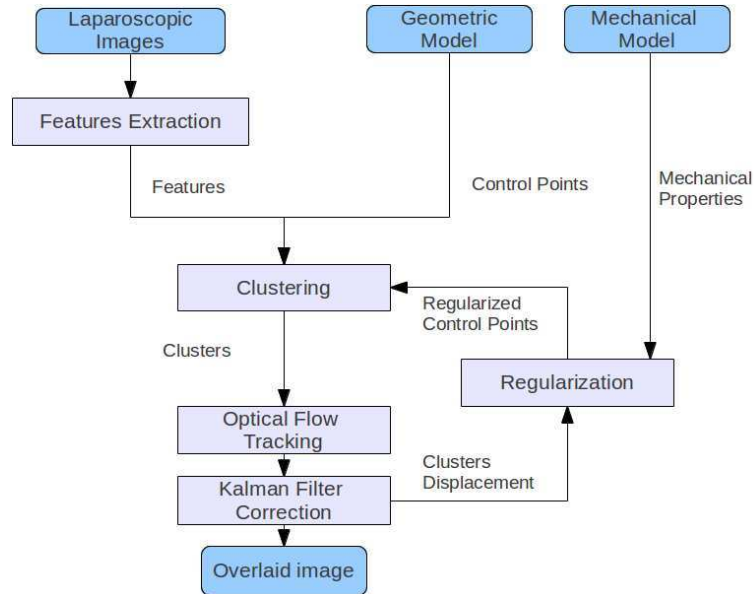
Laparoscopic Images

Geometric Model

Mechanical Model

Features Extraction

Features

Control Points

Mechanical Properties

Clustering

Regularized Control Points

Clusters

Regularization

Optical Flow Tracking

Clusters Displacement

Kalman Filter Correction

Overlaid image